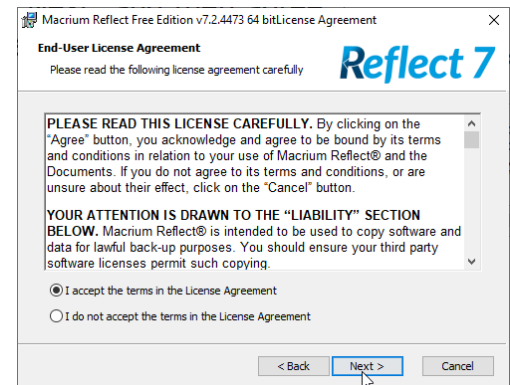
Macrium Reflect Free Edition v7.2.4473 64 bitLicense Agreement

End-User License Agreement

Please read the following license agreement carefully

Reflect 7

PLEASE READ THIS LICENSE CAREFULLY. By clicking on the "Agree" button, you acknowledge and agree to be bound by its terms and conditions in relation to your use of Macrium Reflect® and the Documents. If you do not agree to its terms and conditions, or are unsure about their effect, click on the "Cancel" button.

YOUR ATTENTION IS DRAWN TO THE "LIABILITY" SECTION BELOW. Macrium Reflect® is intended to be used to copy software and data for lawful back-up purposes. You should ensure your third party software licenses permit such copying.

I accept the terms in the License Agreement

I do not accept the terms in the License Agreement

< Back

Next >

Cancel